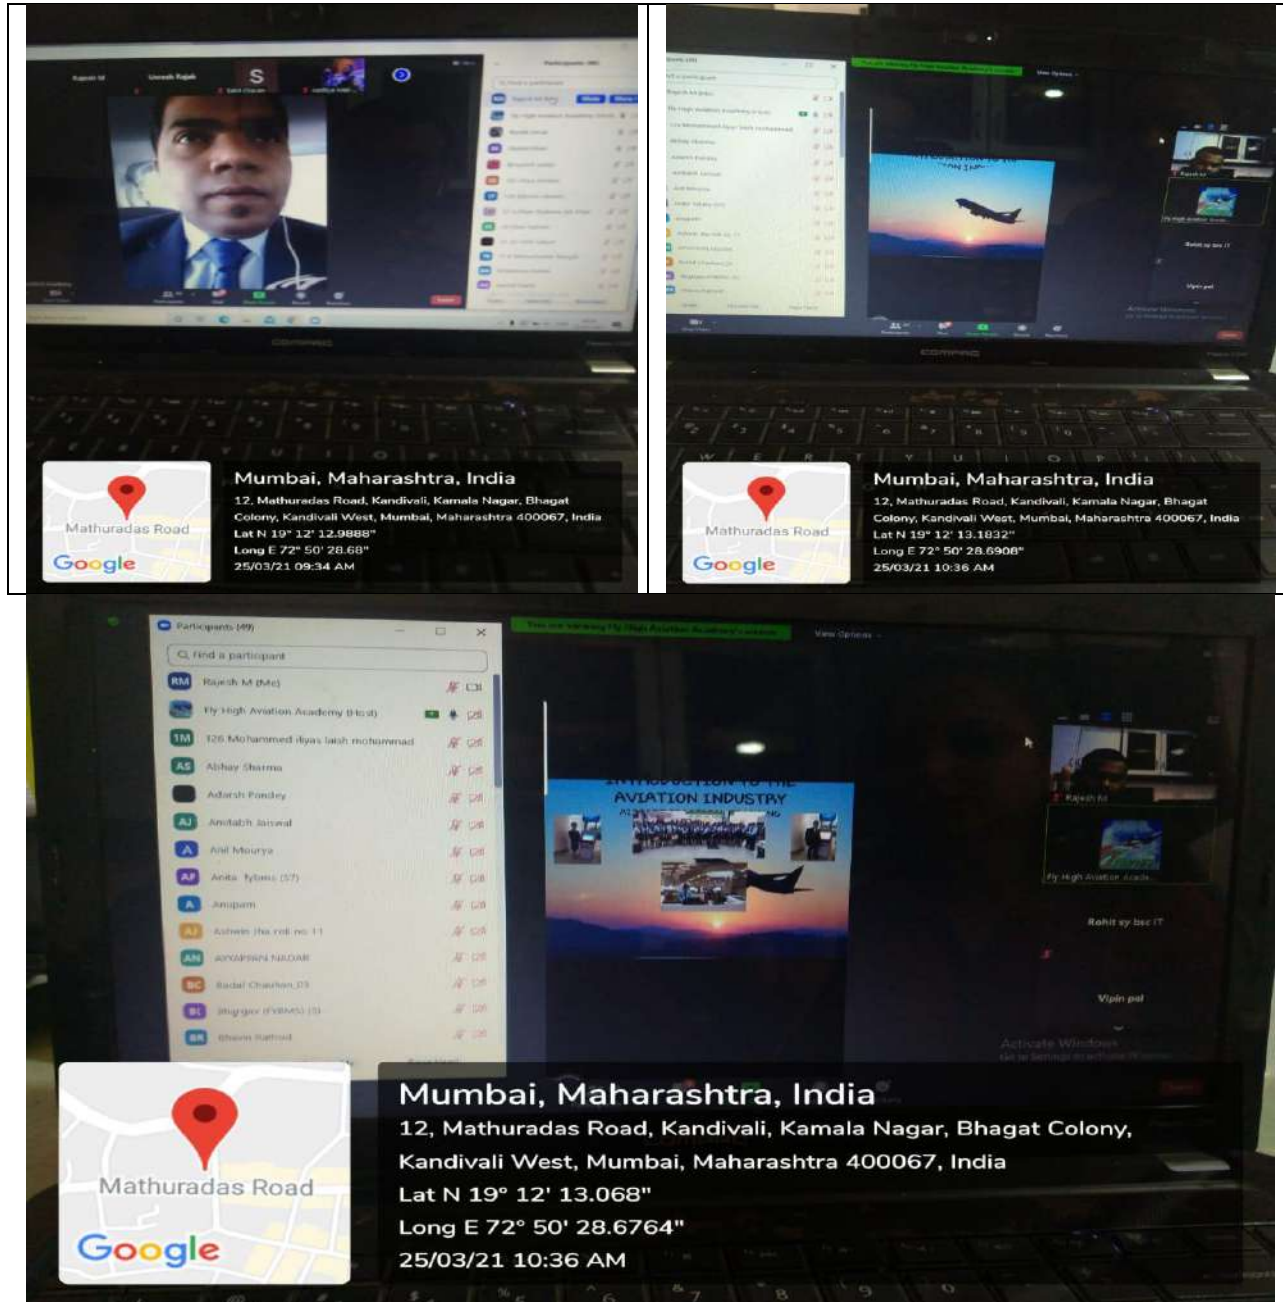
Rajesh M

Umesh Rajak

S

Mathuradas Road

Google

Mumbai, Maharashtra, India

12, Mathuradas Road, Kandivali, Kamala Nagar, Bhagat Colony, Kandivali West, Mumbai, Maharashtra 400067, India

Lat N 19° 12' 12.9888"

Long E 72° 50' 28.68"

25/03/21 09:34 AM

Mathuradas Road

Google

Mumbai, Maharashtra, India

12, Mathuradas Road, Kandivali, Kamala Nagar, Bhagat Colony, Kandivali West, Mumbai, Maharashtra 400067, India

Lat N 19° 12' 13.1832"

Long E 72° 50' 28.6908"

25/03/21 10:36 AM

Participants (49)

Find a participant

RM Rajesh M (Me)

Fly High Aviation Academy (Host)

1M 126 Mohammed iliyas laish mohammad

AS Abhay Sharma

Adarsh Pandey

AJ Amitabh Jaiswal

A Anil Mourya

AF Anita Tybms (57)

A Anupam

AJ Ashwin jha roll no 11

AN AIYAPPAN NADAR

BC Badal Chauhan_03

BI bhagger (FYBMS) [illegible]

BR Bhavin Rathod

View Options

INTRODUCTION TO THE AVIATION INDUSTRY

Rajesh M

Fly High Aviation Acade...

Rohit sy bsc IT

Vipin pal

Activate Windows

Mathuradas Road

Google

Mumbai, Maharashtra, India

12, Mathuradas Road, Kandivali, Kamala Nagar, Bhagat Colony, Kandivali West, Mumbai, Maharashtra 400067, India

Lat N 19° 12' 13.068"

Long E 72° 50' 28.6764"

25/03/21 10:36 AM